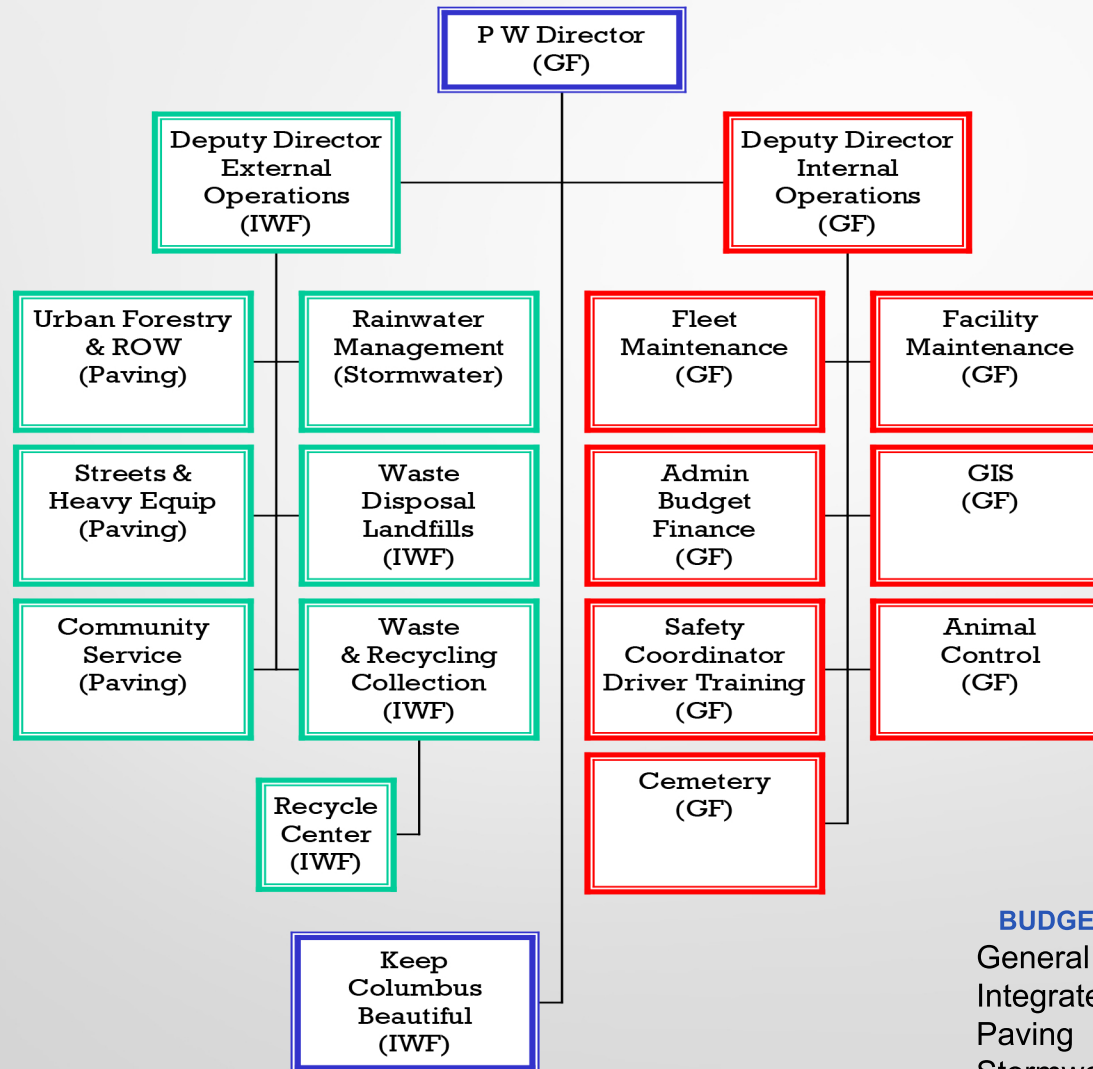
P W Director
(GF)

Deputy Director
External
Operations
(IWF)

Deputy Director
Internal
Operations
(GF)

Urban Forestry
& ROW
(Paving)

Rainwater
Management
(Stormwater)

Streets &
Heavy Equip
(Paving)

Waste
Disposal
Landfills
(IWF)

Community
Service
(Paving)

Waste
& Recycling
Collection
(IWF)

Recycle
Center
(IWF)

Fleet
Maintenance
(GF)

Facility
Maintenance
(GF)

Admin
Budget
Finance
(GF)

GIS
(GF)

Safety
Coordinator
Driver Training
(GF)

Animal
Control
(GF)

Cemetery
(GF)

Keep
Columbus
Beautiful
(IWF)

BUDGE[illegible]
General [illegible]
Integrate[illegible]
Paving
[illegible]